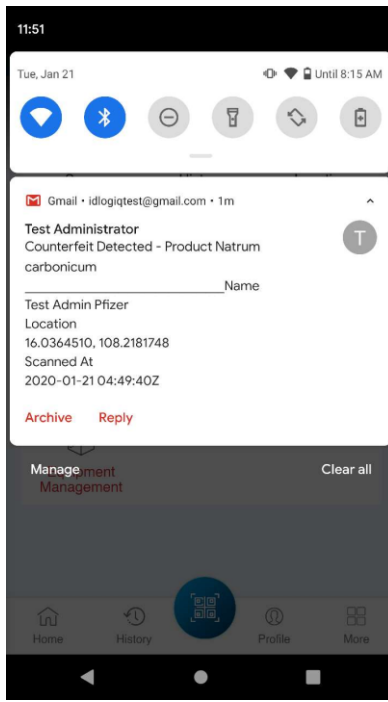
11:51

Tue, Jan 21

Until 8:15 AM

Gmail • idlogiqtest@gmail.com • 1m

Test Administrator

Counterfeit Detected - Product Natrum carbonicum

______________________________Name

Test Admin Pfizer

Location

16.0364510, 108.2181748

Scanned At

2020-01-21 04:49:40Z

Archive Reply

T

Manage

Clear all

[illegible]ment Management

Home History Profile More